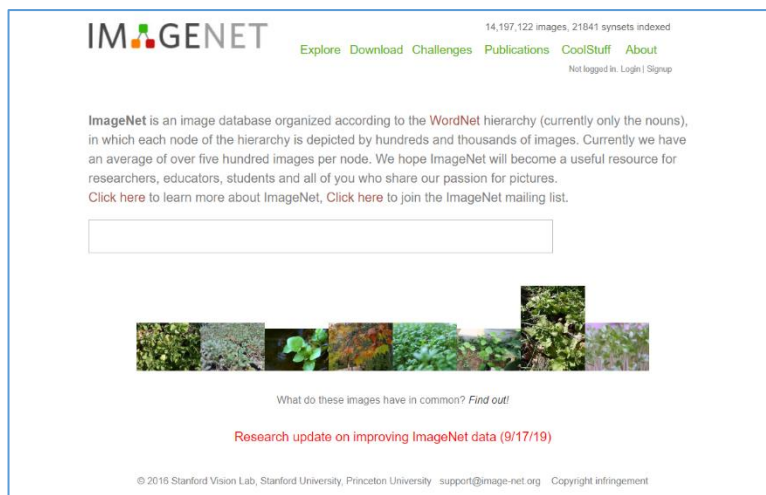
IMAGENET

14,197,122 images, 21841 synsets indexed

Explore Download Challenges Publications CoolStuff About

Not logged in. Login | Signup

ImageNet is an image database organized according to the WordNet hierarchy (currently only the nouns), in which each node of the hierarchy is depicted by hundreds and thousands of images. Currently we have an average of over five hundred images per node. We hope ImageNet will become a useful resource for researchers, educators, students and all of you who share our passion for pictures.
Click here to learn more about ImageNet, Click here to join the ImageNet mailing list.

What do these images have in common? Find out!

Research update on improving ImageNet data (9/17/19)

© 2016 Stanford Vision Lab, Stanford University, Princeton University support@image-net.org Copyright infringement